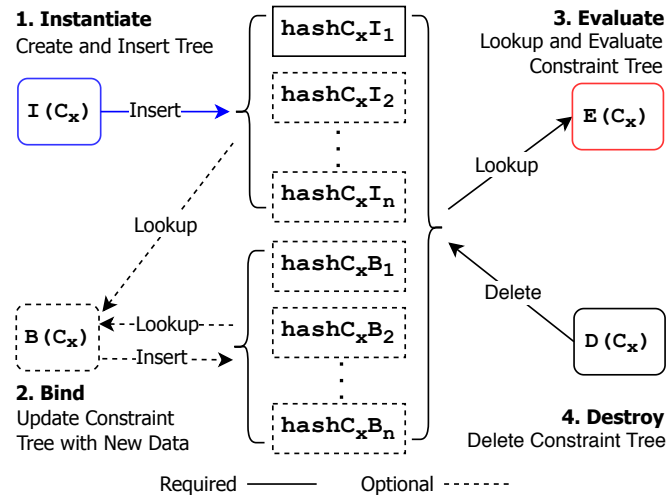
1. Instantiate
Create and Insert Tree

$I(C_x)$

Insert

$hashC_xI_1$

$hashC_xI_2$

$hashC_xI_n$

3. Evaluate
Lookup and Evaluate Constraint Tree

$E(C_x)$

Lookup

Lookup

$hashC_xB_1$

$hashC_xB_2$

$hashC_xB_n$

Delete

$B(C_x)$

Lookup

Insert

$D(C_x)$

2. Bind
Update Constraint Tree with New Data

4. Destroy
Delete Constraint Tree

Required

Optional